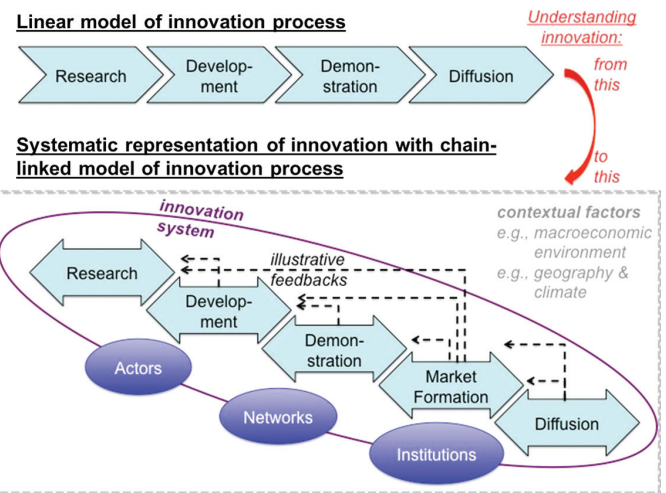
Linear model of innovation process

Understanding innovation:

Research

Develop-ment

Demon-stration

Diffusion

from this

Systematic representation of innovation with chain-linked model of innovation process

to this

innovation system

contextual factors
e.g., macroeconomic environment
e.g., geography & climate

illustrative feedbacks

Research

Develop-ment

Demon-stration

Market Formation

Diffusion

Actors

Networks

Institutions